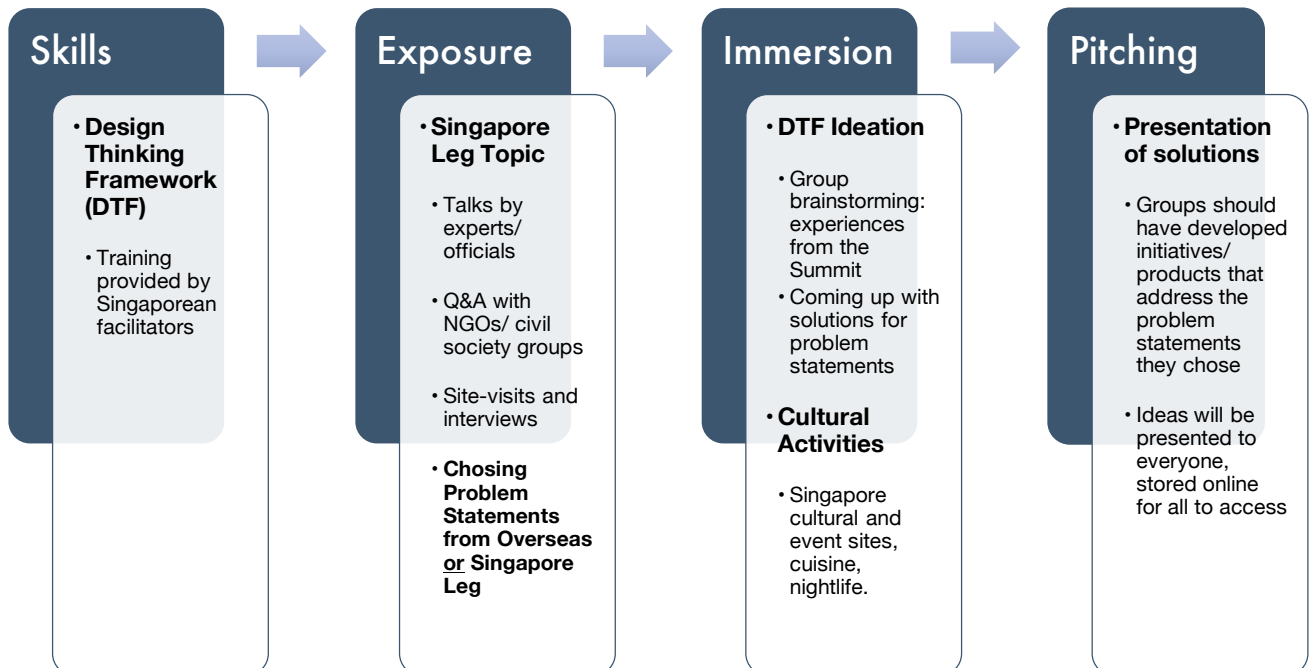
Skills

• **Design Thinking Framework (DTF)**

• Training provided by Singaporean facilitators

Exposure

• **Singapore Leg Topic**

• Talks by experts/ officials

• Q&A with NGOs/ civil society groups

• Site-visits and interviews

• **Chosing Problem Statements from Overseas or Singapore Leg**

Immersion

• **DTF Ideation**

• Group brainstorming: experiences from the Summit

• Coming up with solutions for problem statements

• **Cultural Activities**

• Singapore cultural and event sites, cuisine, nightlife.

Pitching

• **Presentation of solutions**

• Groups should have developed initiatives/ products that address the problem statements they chose

• Ideas will be presented to everyone, stored online for all to access